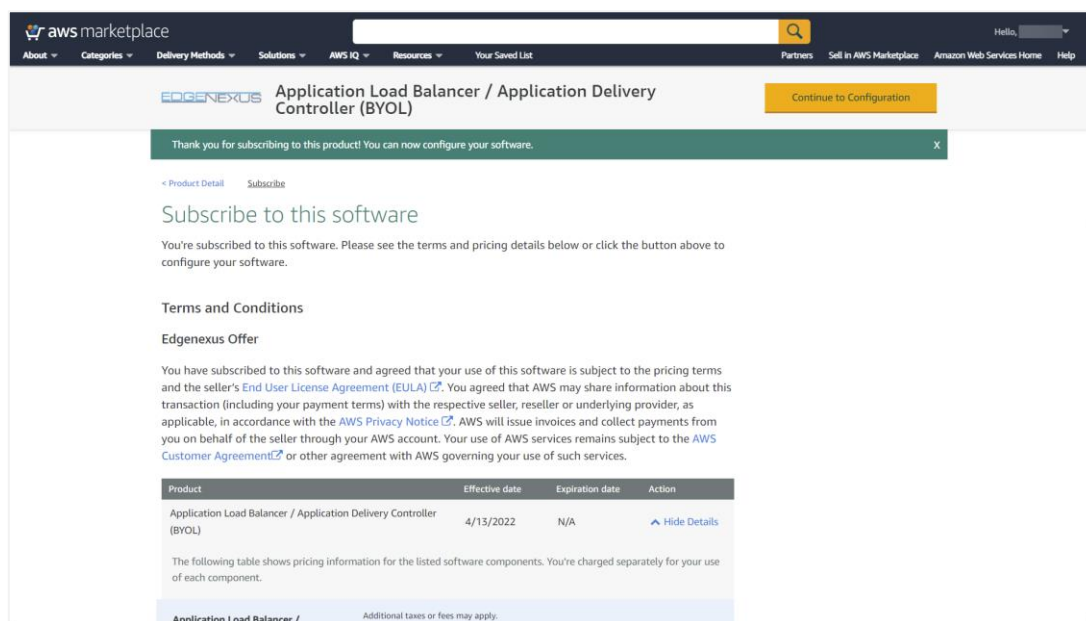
aws marketplace

Hello,

About Categories Delivery Methods Solutions AWS IQ Resources Your Saved List

Partners Sell in AWS Marketplace Amazon Web Services Home Help

EDGENEXUS Application Load Balancer / Application Delivery Controller (BYOL)

Continue to Configuration

Thank you for subscribing to this product! You can now configure your software. X

< Product Detail Subscribe

Subscribe to this software

You're subscribed to this software. Please see the terms and pricing details below or click the button above to configure your software.

Terms and Conditions

Edgenexus Offer

You have subscribed to this software and agreed that your use of this software is subject to the pricing terms and the seller's End User License Agreement (EULA). You agreed that AWS may share information about this transaction (including your payment terms) with the respective seller, reseller or underlying provider, as applicable, in accordance with the AWS Privacy Notice. AWS will issue invoices and collect payments from you on behalf of the seller through your AWS account. Your use of AWS services remains subject to the AWS Customer Agreement or other agreement with AWS governing your use of such services.

| Product | Effective date | Expiration date | Action |
|---|---|---|---|
| Application Load Balancer / Application Delivery Controller (BYOL) | 4/13/2022 | N/A | ^ Hide Details |

The following table shows pricing information for the listed software components. You're charged separately for your use of each component.

Application Load Balancer / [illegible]

Additional taxes or fees may apply.